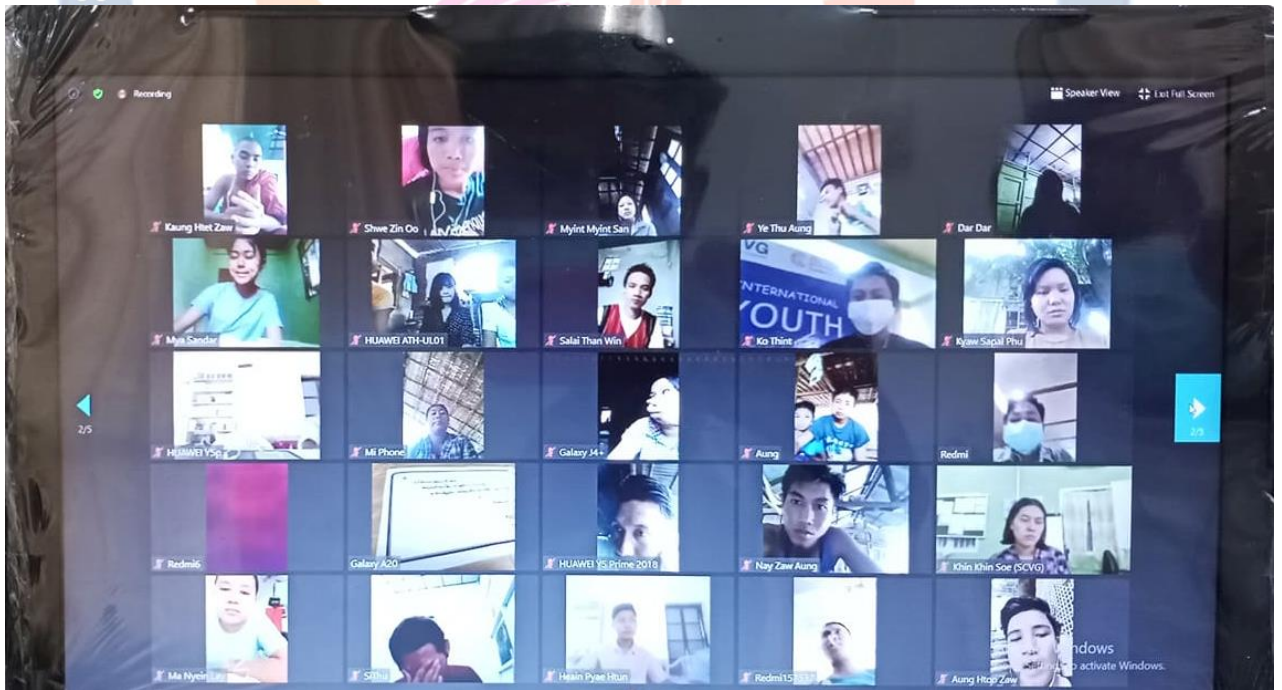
Recording

Speaker View

Exit Full Screen

Kaung Htet Zaw

Shwe Zin Oo

Myint Myint San

Ye Thu Aung

Dar Dar

Mya Sandar

HUAWEI ATH-UL01

Salai Than Win

VG INTERNATIONAL YOUTH

Ko Thint

Kyaw Sapal Phu

2/5

HUAWEI Y5p

Mi Phone

Galaxy J4+

Aung

Redmi

2/5

Redmi6

Galaxy A20

HUAWEI Y5 Prime 2018

Nay Zaw Aung

Khin Khin Soe (SCVG)

Ma Nyein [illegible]

Si Thu

Hsain Pyae Htun

Redmi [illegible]

Aung Htoo Zaw

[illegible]ndows

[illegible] activate Windows.